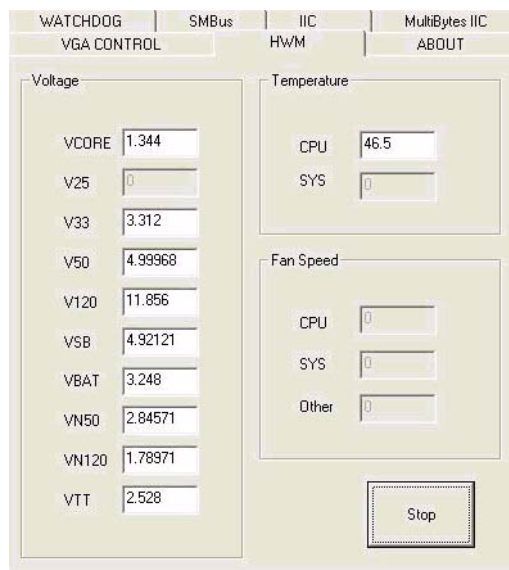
WATCHDOG | SMBus | IIC | MultiBytes IIC
VGA CONTROL | HWM | ABOUT

Voltage

VCORE 1.344
V25 0
V33 3.312
V50 4.99968
V120 11.856
VSB 4.92121
VBAT 3.248
VN50 2.84571
VN120 1.78971
VTT 2.528

Temperature

CPU 46.5
SYS 0

Fan Speed

CPU 0
SYS 0
Other 0

Stop